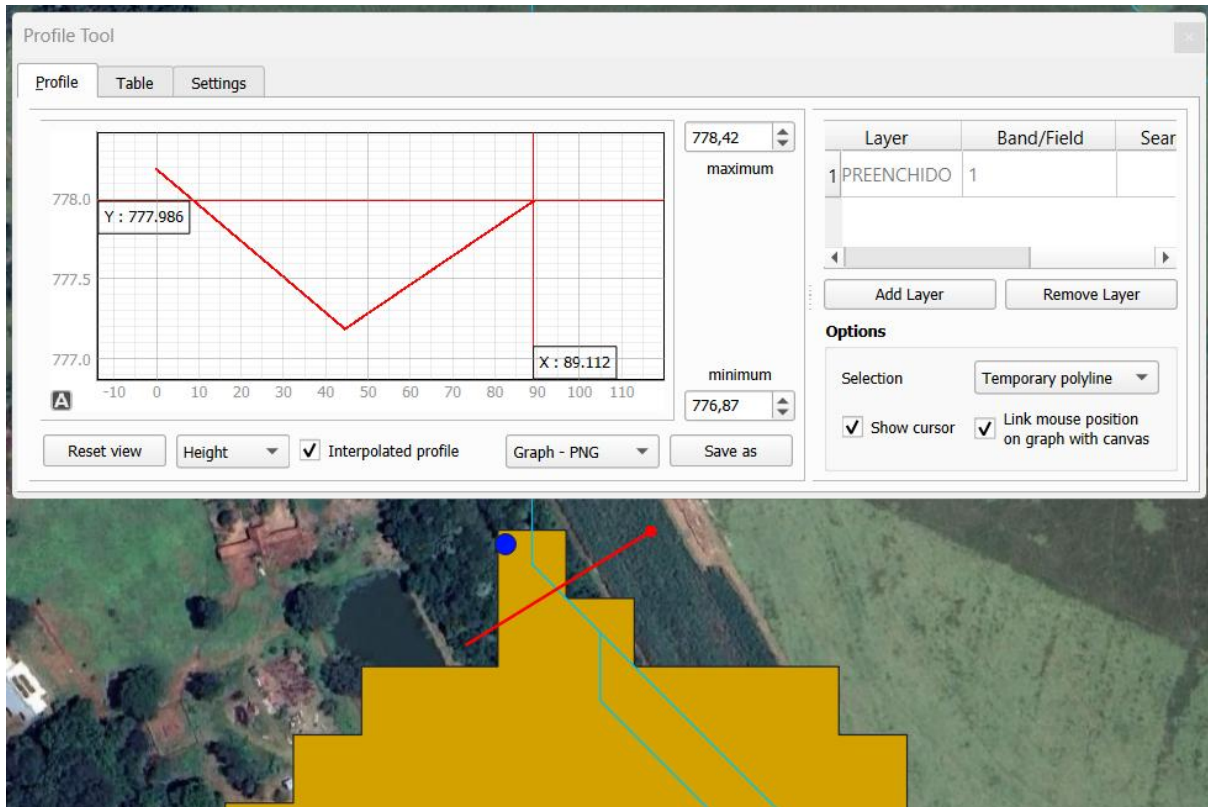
Profile Tool

Profile | Table | Settings

778.0
777.5
777.0
Y : 777.986
X : 89.112
-10 0 10 20 30 40 50 60 70 80 90 100 110
A

778,42
maximum
minimum
776,87

Reset view | Height | ✓ Interpolated profile | Graph - PNG | Save as

| | Layer | Band/Field | Sear |
|---|---|---|---|
| 1 | PREENCHIDO | 1 | |

Add Layer | Remove Layer

Options

Selection | Temporary polyline

✓ Show cursor
✓ Link mouse position on graph with canvas